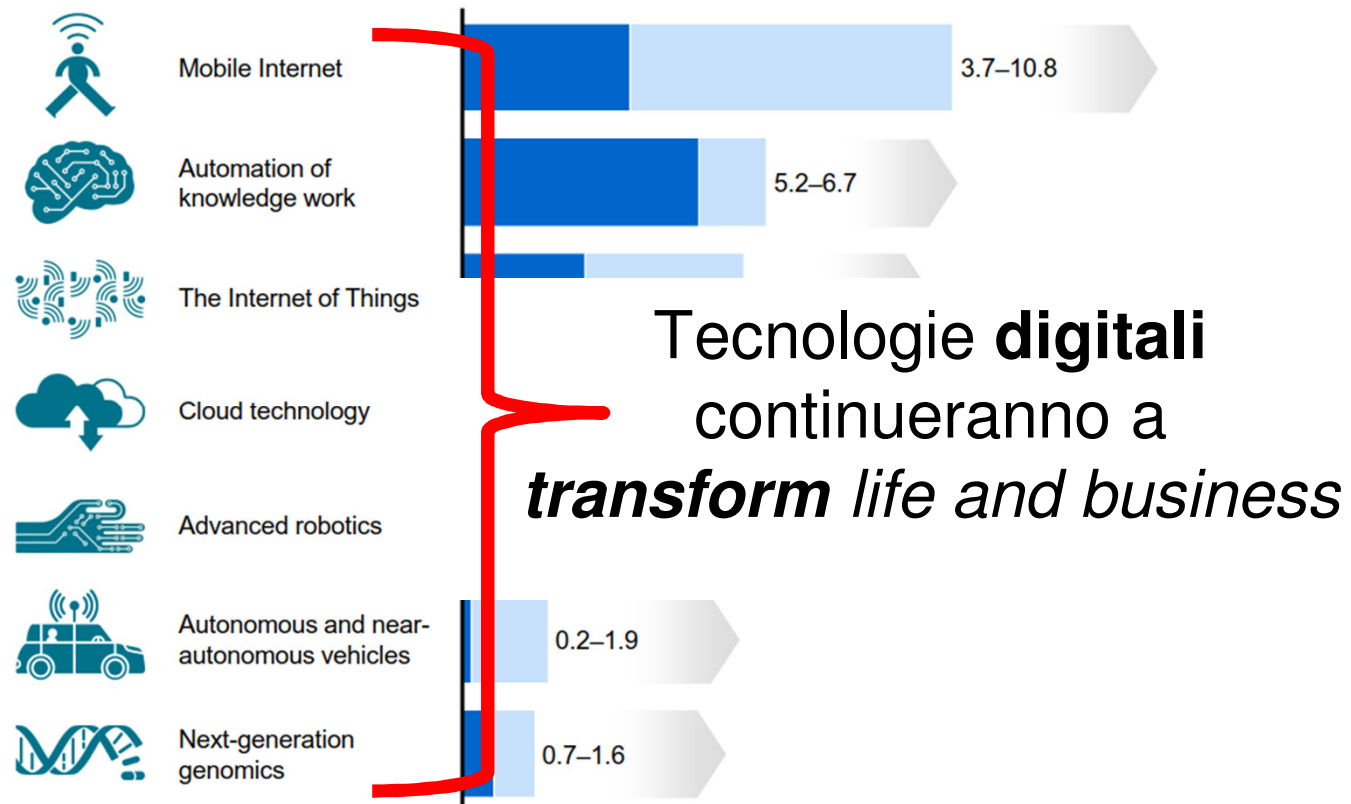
Mobile Internet

3.7–10.8

Automation of knowledge work

5.2–6.7

The Internet of Things

Cloud technology

Advanced robotics

Autonomous and near-autonomous vehicles

0.2–1.9

Next-generation genomics

0.7–1.6

Tecnologie **digitali** continueranno a ***transform*** *life and business*